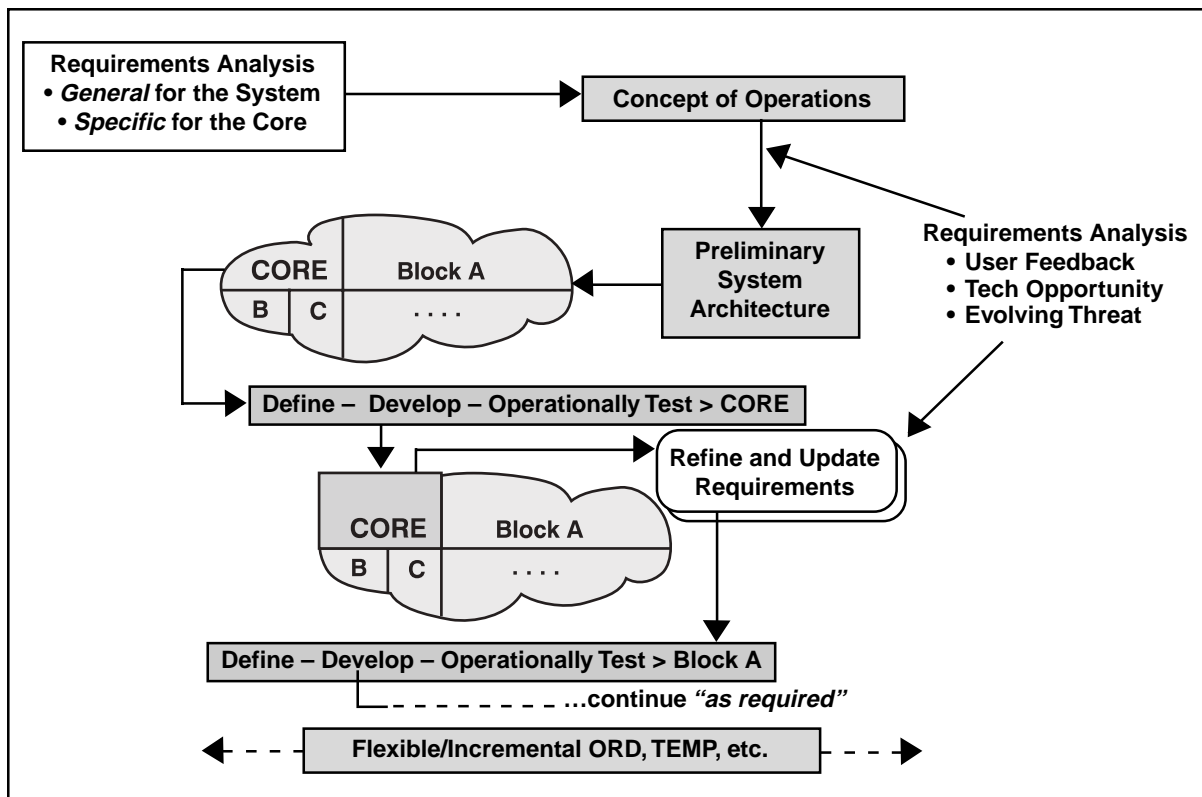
Requirements Analysis
• *General* for the System
• *Specific* for the Core

Concept of Operations

Requirements Analysis
• User Feedback
• Tech Opportunity
• Evolving Threat

CORE
Block A
B
C
. . . .

Preliminary System Architecture

Define – Develop – Operationally Test > CORE

Refine and Update Requirements

CORE
Block A
B
C
. . . .

Define – Develop – Operationally Test > Block A

…continue *"as required"*

Flexible/Incremental ORD, TEMP, etc.